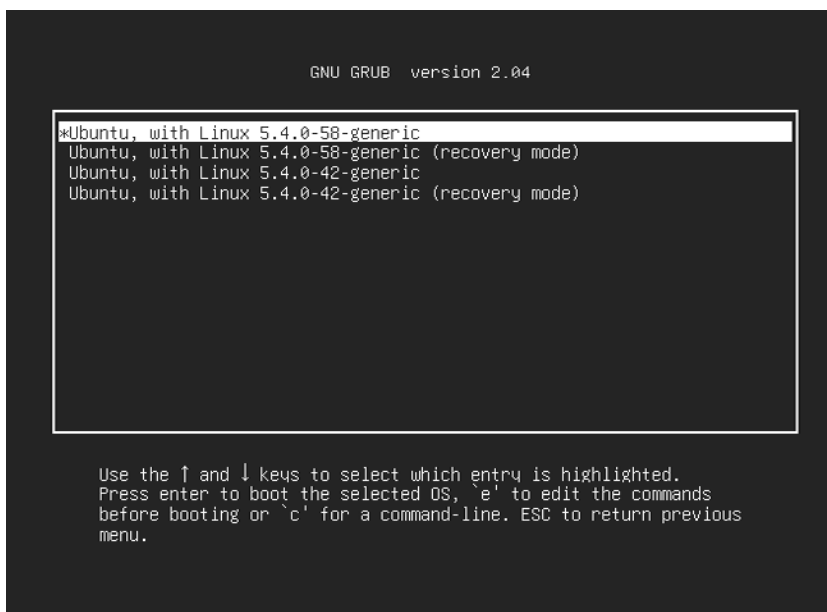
GNU GRUB version 2.04

*Ubuntu, with Linux 5.4.0-58-generic
Ubuntu, with Linux 5.4.0-58-generic (recovery mode)
Ubuntu, with Linux 5.4.0-42-generic
Ubuntu, with Linux 5.4.0-42-generic (recovery mode)

Use the ↑ and ↓ keys to select which entry is highlighted. Press enter to boot the selected OS, `e' to edit the commands before booting or `c' for a command-line. ESC to return previous menu.